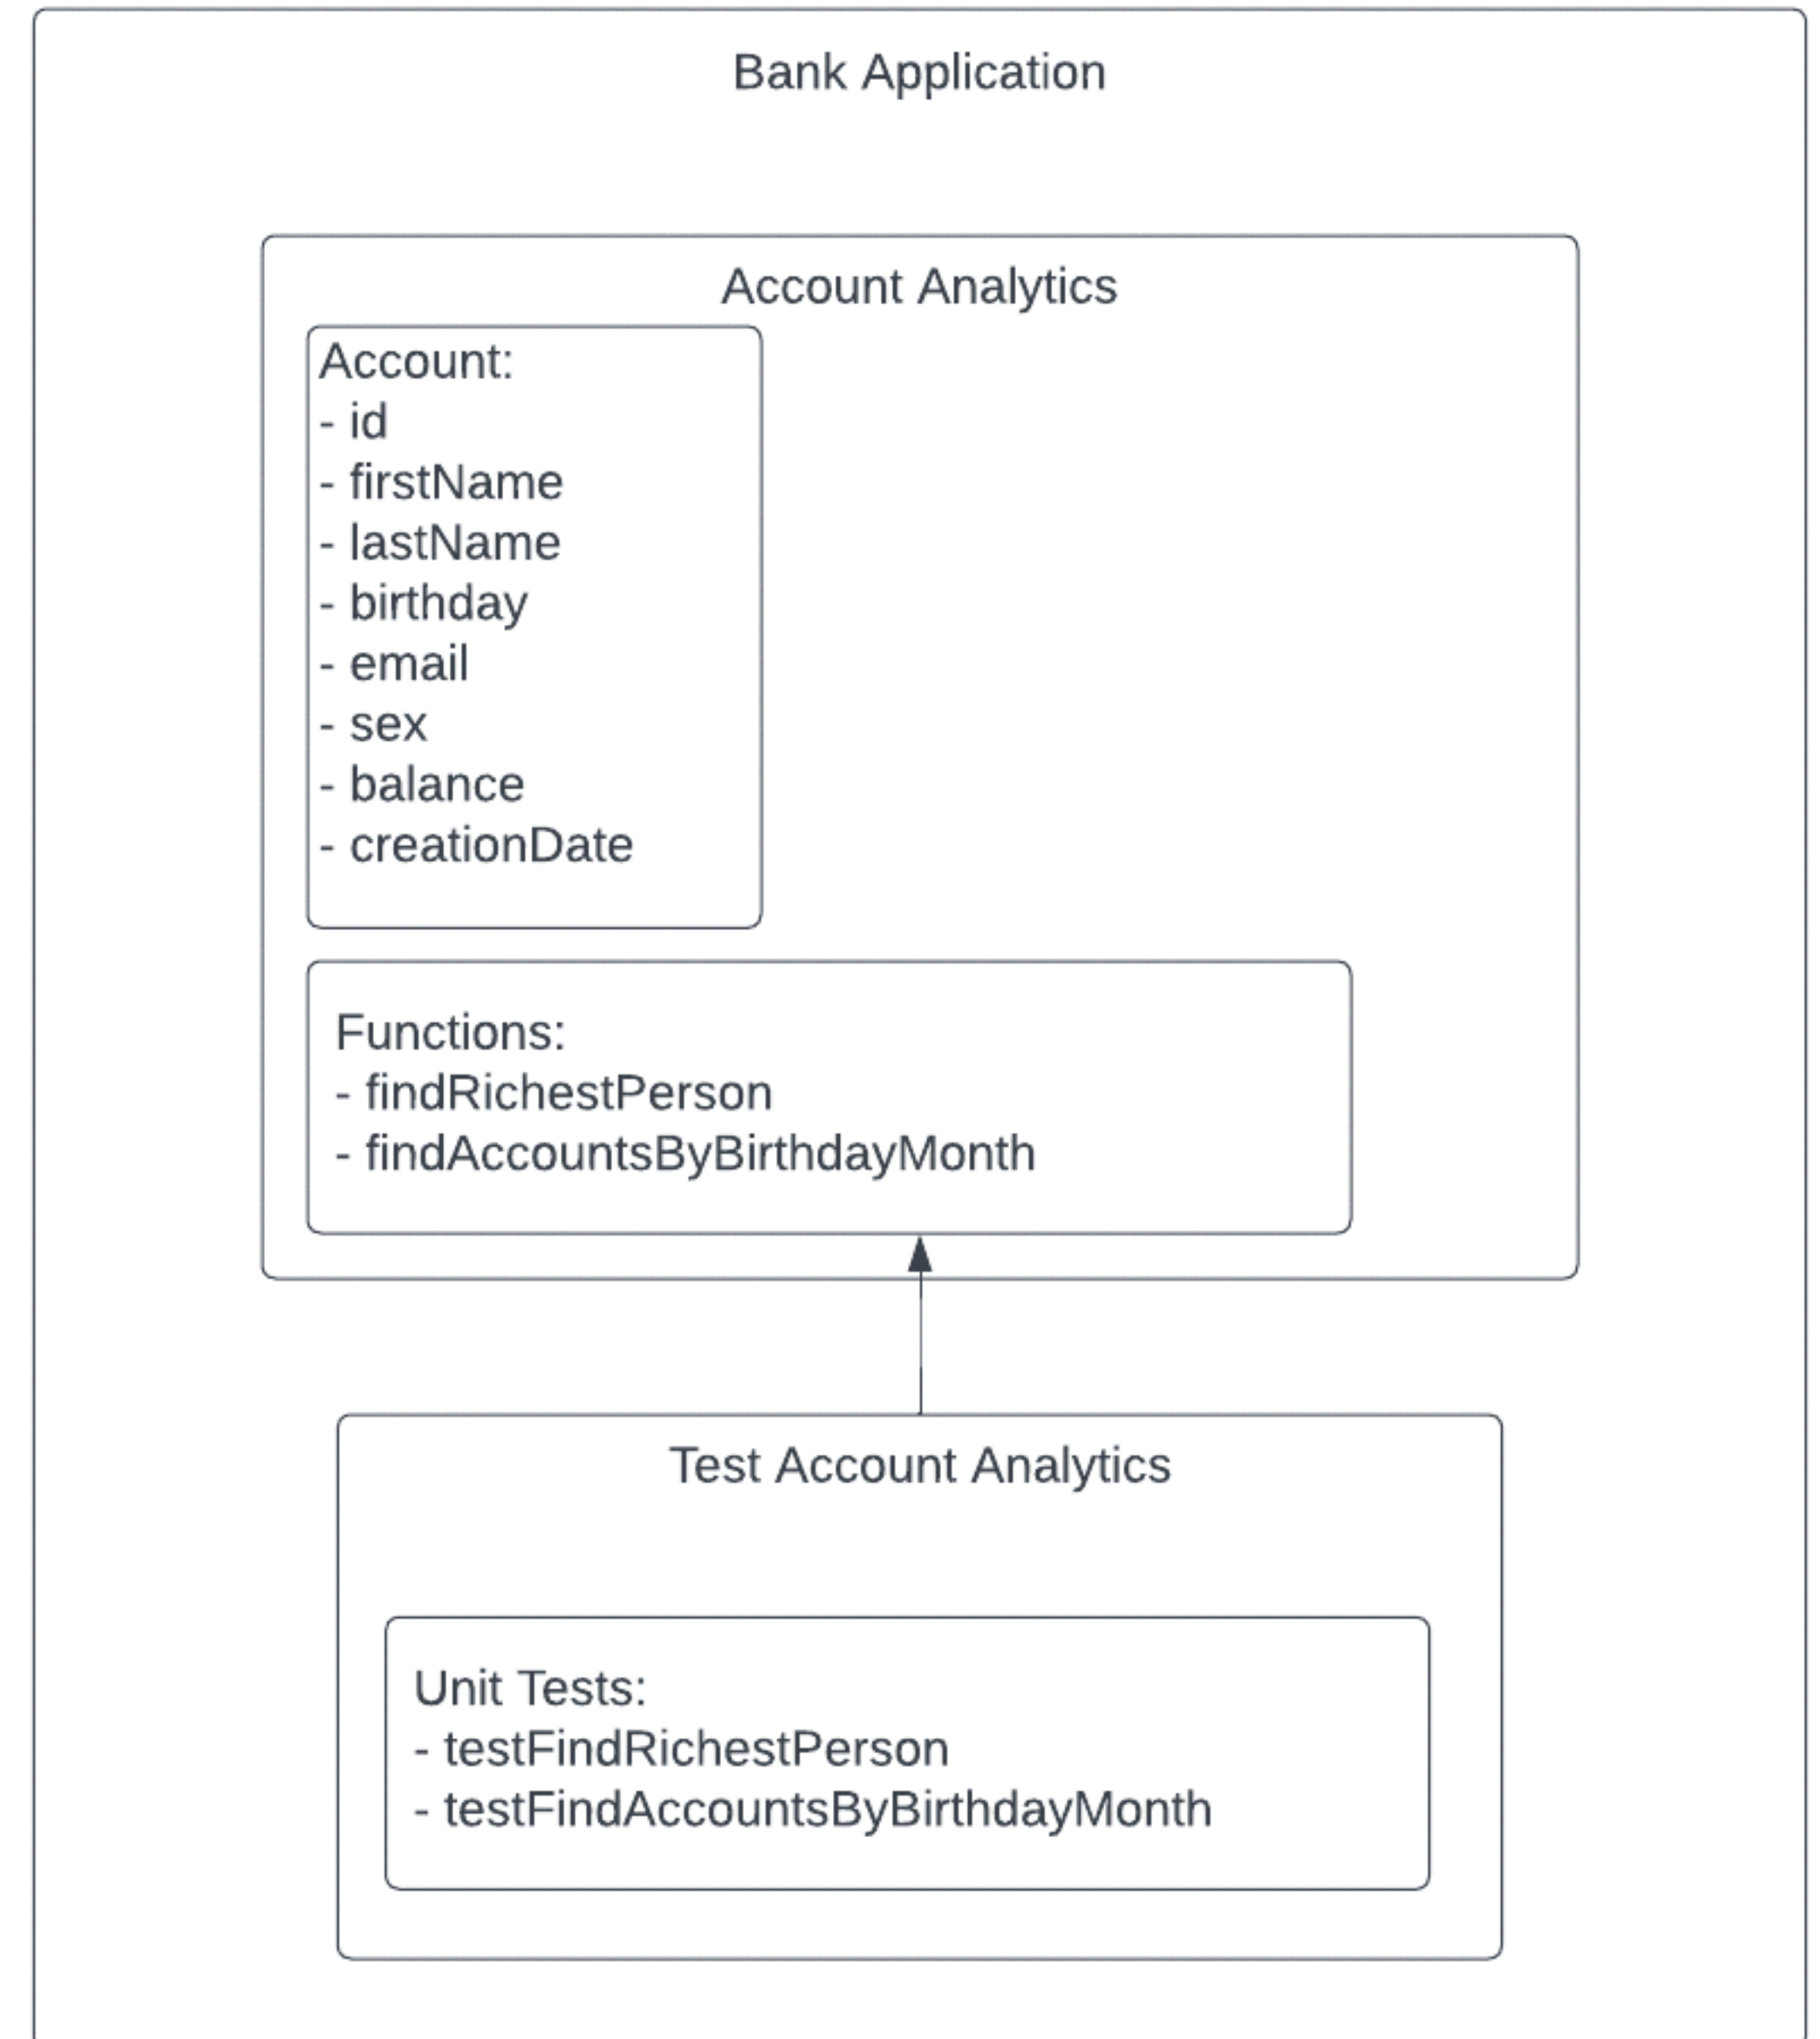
Bank Application

Account Analytics

Account:
- id
- firstName
- lastName
- birthday
- email
- sex
- balance
- creationDate

Functions:
- findRichestPerson
- findAccountsByBirthdayMonth

Test Account Analytics

Unit Tests:
- testFindRichestPerson
- testFindAccountsByBirthdayMonth